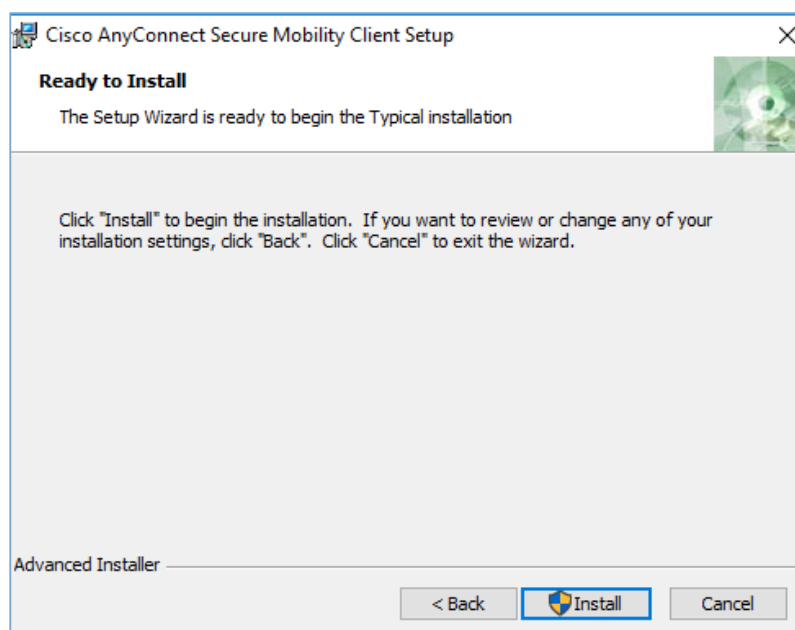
Cisco AnyConnect Secure Mobility Client Setup

Ready to Install

The Setup Wizard is ready to begin the Typical installation

Click "Install" to begin the installation. If you want to review or change any of your installation settings, click "Back". Click "Cancel" to exit the wizard.

Advanced Installer

< Back

Install

Cancel